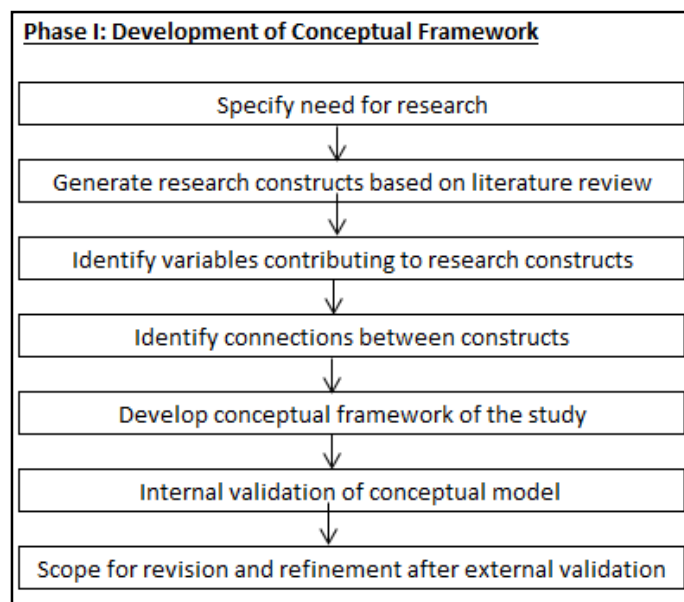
Phase I: Development of Conceptual Framework

Specify need for research

Generate research constructs based on literature review

Identify variables contributing to research constructs

Identify connections between constructs

Develop conceptual framework of the study

Internal validation of conceptual model

Scope for revision and refinement after external validation